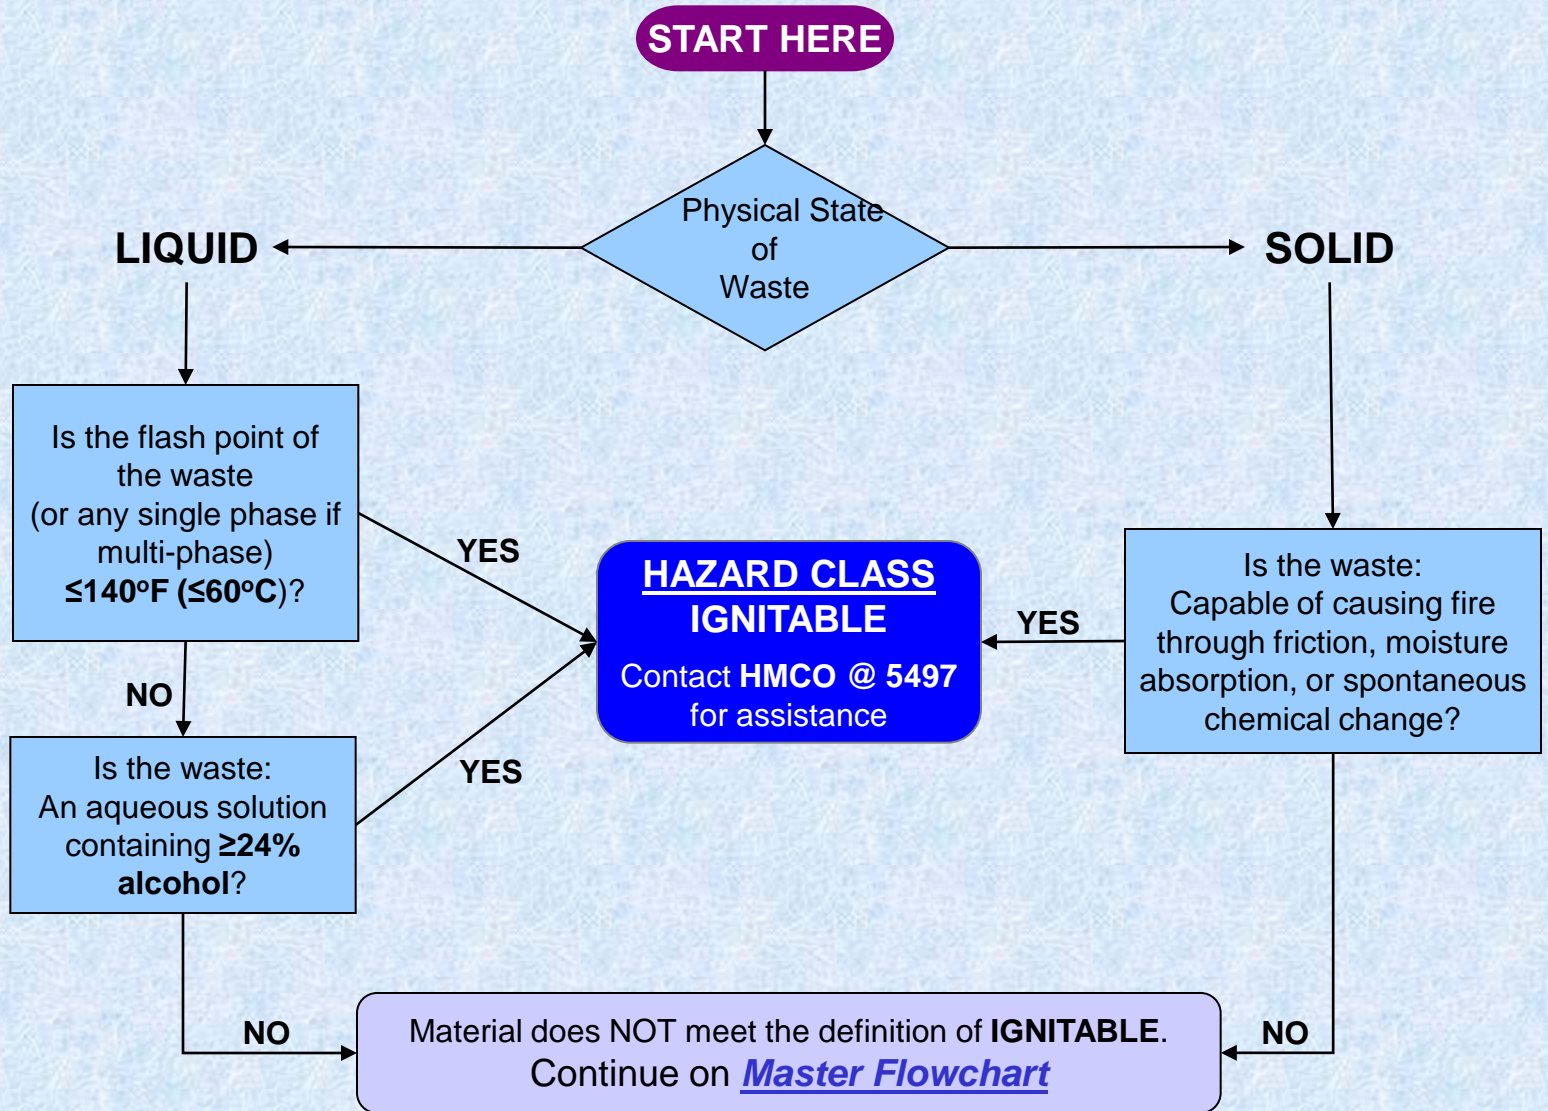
START HERE

Physical State of Waste

LIQUID

SOLID

Is the flash point of the waste (or any single phase if multi-phase) ≤140ºF (≤60ºC)?

YES

NO

Is the waste: An aqueous solution containing ≥24% alcohol?

YES

HAZARD CLASS IGNITABLE

Contact HMCO @ 5497 for assistance

YES

Is the waste: Capable of causing fire through friction, moisture absorption, or spontaneous chemical change?

NO

NO

Material does NOT meet the definition of IGNITABLE. Continue on Master Flowchart